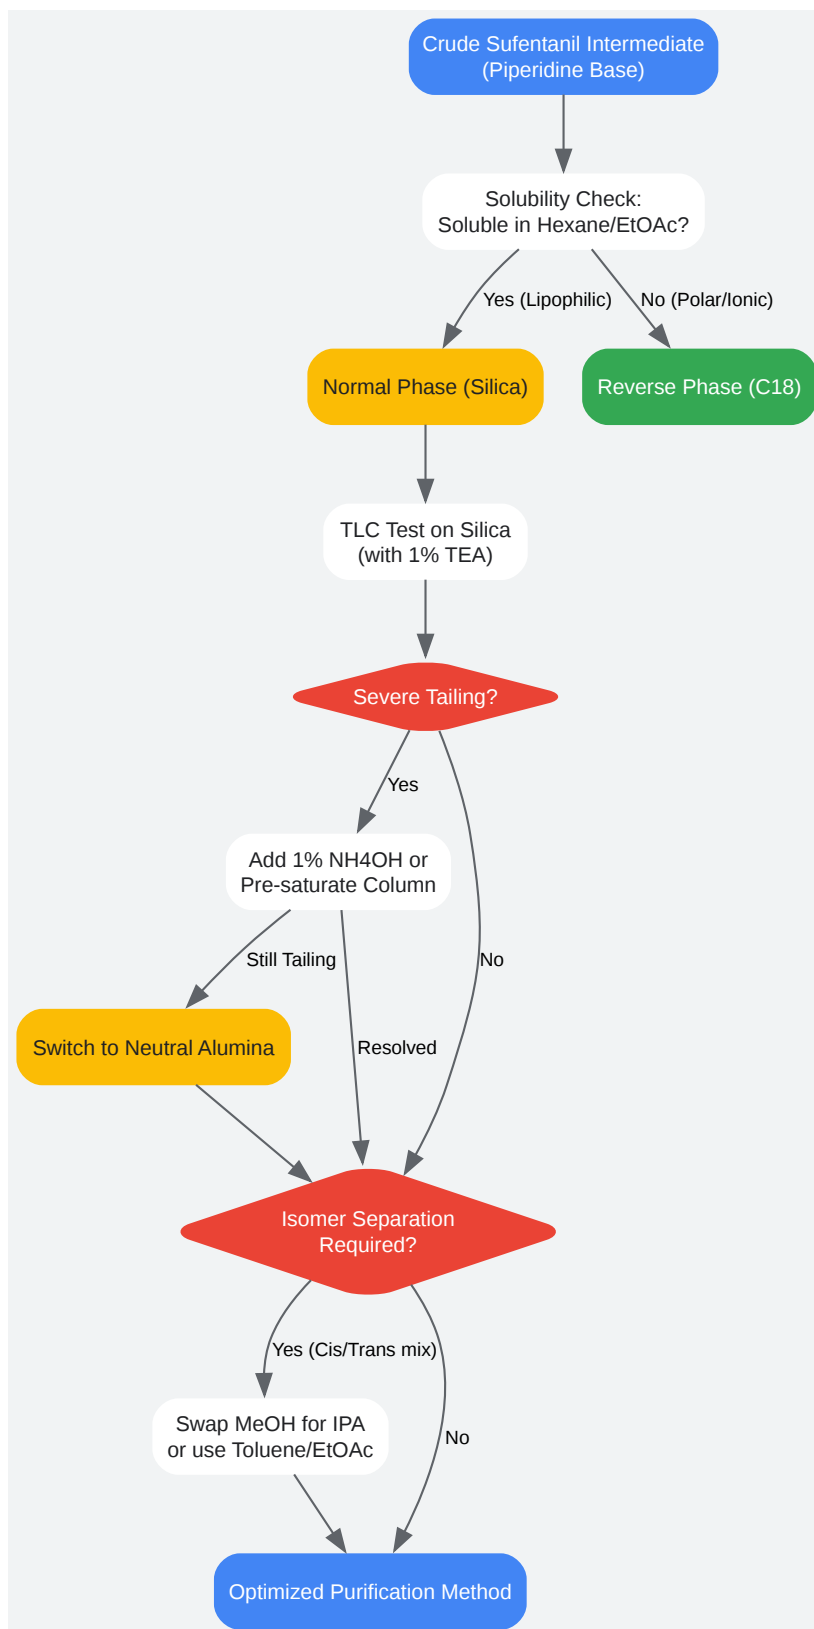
Crude Sufentanil Intermediate (Piperidine Base)

Solubility Check: Soluble in Hexane/EtOAc?

Yes (Lipophilic)

No (Polar/Ionic)

Normal Phase (Silica)

Reverse Phase (C18)

TLC Test on Silica (with 1% TEA)

Severe Tailing?

Yes

Add 1% NH4OH or Pre-saturate Column

Still Tailing

No

Switch to Neutral Alumina

Resolved

Isomer Separation Required?

Yes (Cis/Trans mix)

No

Swap MeOH for IPA or use Toluene/EtOAc

Optimized Purification Method